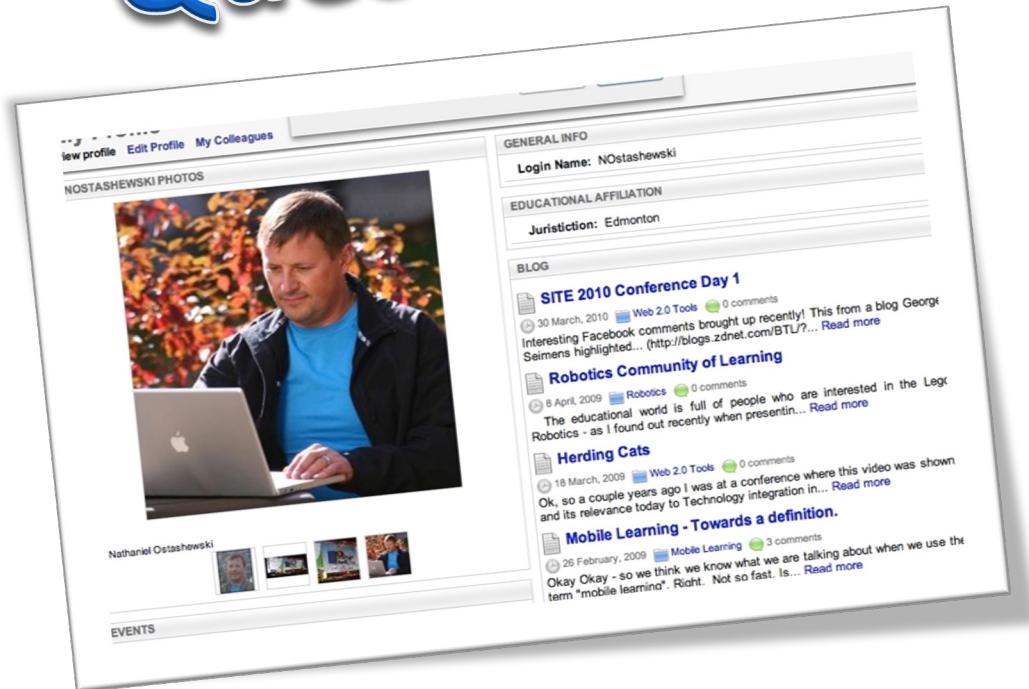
iew profile Edit Profile My Colleagues

NOSTASHEWSKI PHOTOS

Nathaniel Ostashewski

EVENTS

GENERAL INFO

Login Name: NOstashewski

EDUCATIONAL AFFILIATION

Juristiction: Edmonton

BLOG

SITE 2010 Conference Day 1

30 March, 2010 Web 2.0 Tools 0 comments

Interesting Facebook comments brought up recently! This from a blog George Seimens highlighted... (http://blogs.zdnet.com/BTL/?... Read more

Robotics Community of Learning

8 April, 2009 Robotics 0 comments

The educational world is full of people who are interested in the Lego Robotics - as I found out recently when presentin... Read more

Herding Cats

18 March, 2009 Web 2.0 Tools 0 comments

Ok, so a couple years ago I was at a conference where this video was shown and its relevance today to Technology integration in... Read more

Mobile Learning - Towards a definition.

26 February, 2009 Mobile Learning 3 comments

Okay Okay - so we think we know what we are talking about when we use the term "mobile learning". Right. Not so fast. Is... Read more